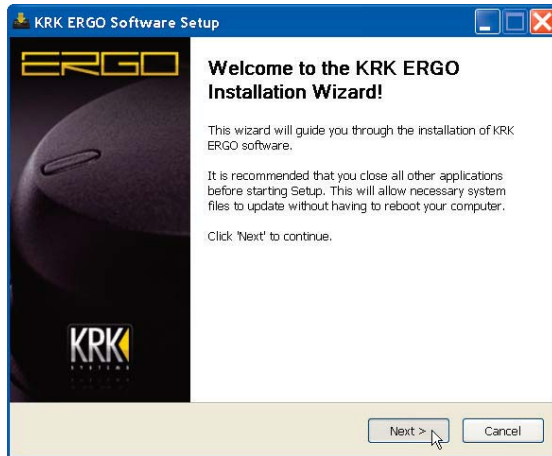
KRK ERGO Software Setup

ERGO

Welcome to the KRK ERGO Installation Wizard!

This wizard will guide you through the installation of KRK ERGO software.

It is recommended that you close all other applications before starting Setup. This will allow necessary system files to update without having to reboot your computer.

Click 'Next' to continue.

KRK
SYSTEMS

Next >

Cancel